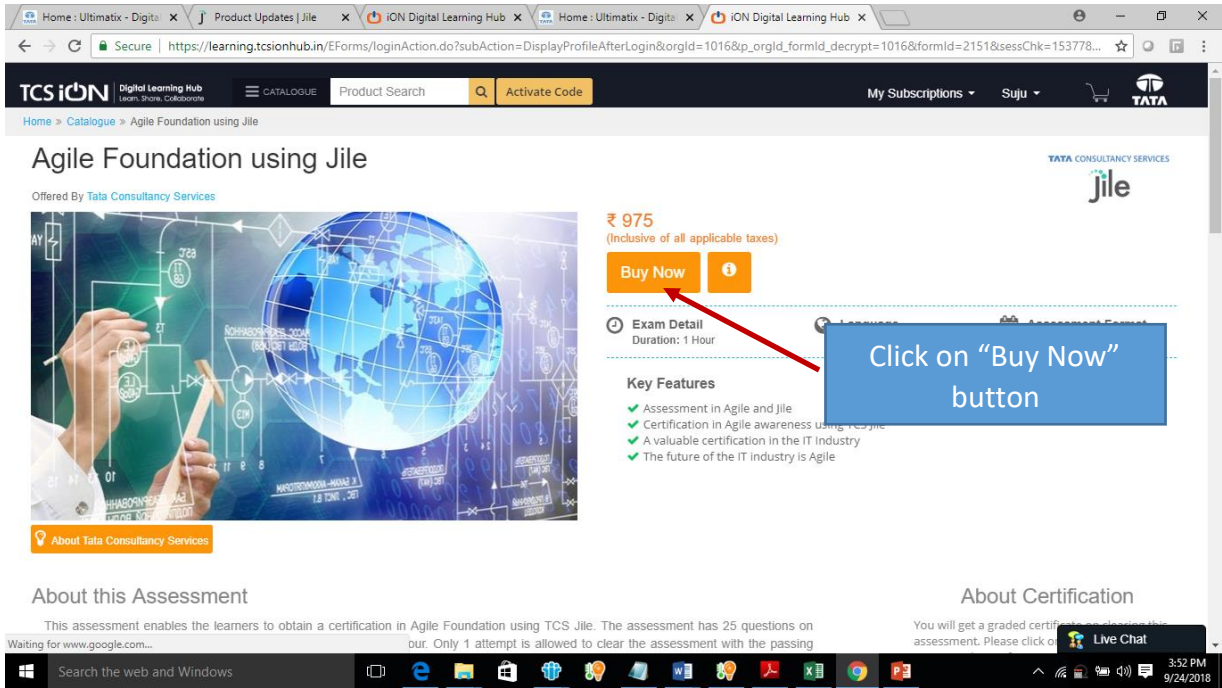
Home : Ultimatix - Digita ×
Product Updates | Jile ×
iON Digital Learning Hub ×
Home : Ultimatix - Digita ×
iON Digital Learning Hub ×

Secure | https://learning.tcsionhub.in/EForms/loginAction.do?subAction=DisplayProfileAfterLogin&orgId=1016&p_orgId_formId_decrypt=1016&formId=2151&sessChk=153778...

TCS iON Digital Learning Hub Learn. Share. Collaborate
CATALOGUE
Product Search
Activate Code
My Subscriptions
Suju
TATA

Home » Catalogue » Agile Foundation using Jile

Agile Foundation using Jile

TATA CONSULTANCY SERVICES
jile

Offered By Tata Consultancy Services

₹ 975
(Inclusive of all applicable taxes)

Buy Now

Exam Detail
Duration: 1 Hour

Click on “Buy Now” button

Key Features
Assessment in Agile and Jile
Certification in Agile awareness using TCS Jile
A valuable certification in the IT Industry
The future of the IT industry is Agile

About Tata Consultancy Services

About this Assessment

This assessment enables the learners to obtain a certification in Agile Foundation using TCS Jile. The assessment has 25 questions on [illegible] our. Only 1 attempt is allowed to clear the assessment with the passing

About Certification

You will get a graded certifi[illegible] assessment. Please click o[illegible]

Waiting for www.google.com...

Live Chat

Search the web and Windows

3:52 PM
9/24/2018